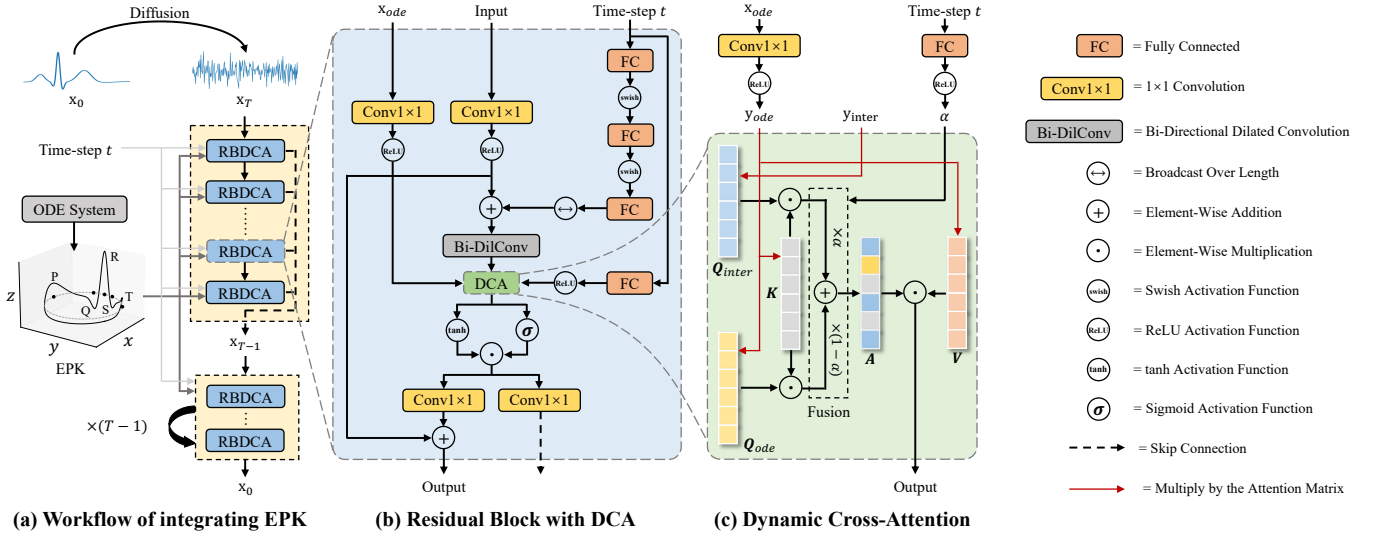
Diffusion

$x_0$

$x_T$

Time-step $t$

RBDCA

RBDCA

RBDCA

RBDCA

ODE System

P

R

Q

S

T

$z$

$y$

$x$

EPK

$x_{T-1}$

RBDCA

RBDCA

$\times(T-1)$

$x_0$

(a) Workflow of integrating EPK

$x_{ode}$

Input

Time-step $t$

FC

swish

FC

swish

FC

Conv1×1

Conv1×1

ReLU

ReLU

$\leftrightarrow$

Bi-DilConv

DCA

ReLU

FC

tanh

$\sigma$

Conv1×1

Conv1×1

Output

(b) Residual Block with DCA

$x_{ode}$

Conv1×1

ReLU

$y_{ode}$

$y_{inter}$

Time-step $t$

FC

ReLU

$\alpha$

$Q_{inter}$

$K$

$\times\alpha$

$\times(1-\alpha)$

$A$

$V$

Fusion

$Q_{ode}$

Output

(c) Dynamic Cross-Attention

FC = Fully Connected

Conv1×1 = 1×1 Convolution

Bi-DilConv = Bi-Directional Dilated Convolution

$\leftrightarrow$ = Broadcast Over Length

$+$ = Element-Wise Addition

$\cdot$ = Element-Wise Multiplication

swish = Swish Activation Function

ReLU = ReLU Activation Function

tanh = tanh Activation Function

$\sigma$ = Sigmoid Activation Function

= Skip Connection

= Multiply by the Attention Matrix